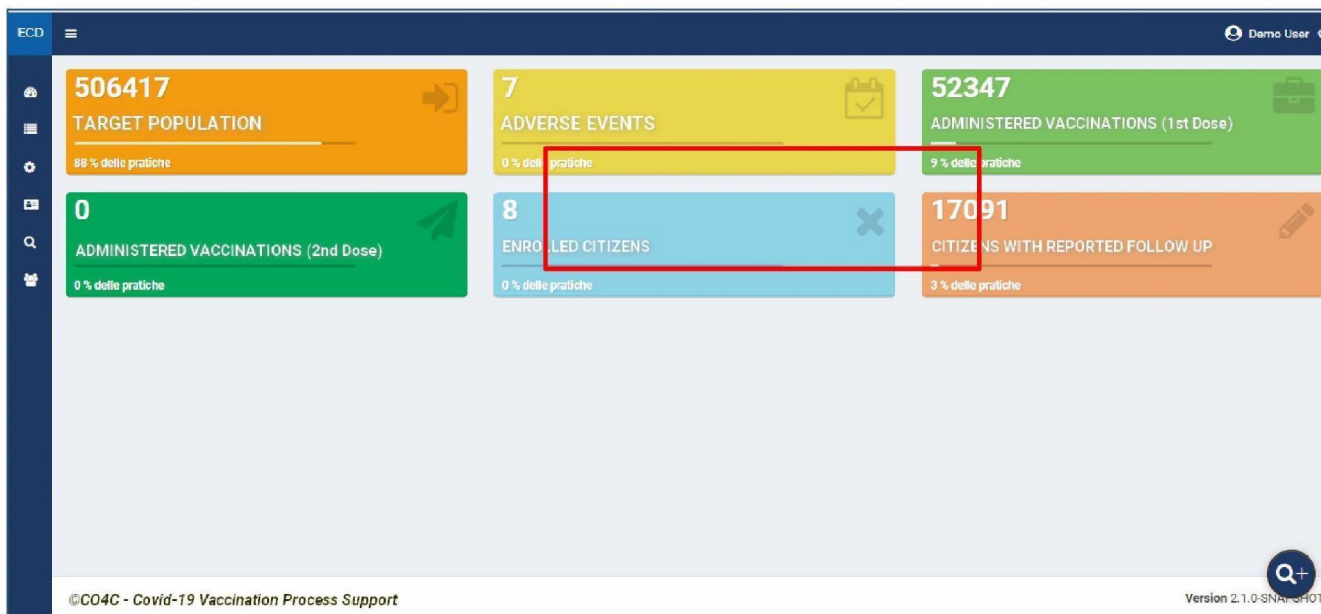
ECD

Demo User

506417
TARGET POPULATION
88 % delle pratiche

7
ADVERSE EVENTS
0 % dell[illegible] pratiche

52347
ADMINISTERED VACCINATIONS (1st Dose)
9 % delle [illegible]ratiche

0
ADMINISTERED VACCINATIONS (2nd Dose)
0 % delle pratiche

8
ENRO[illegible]LED CITIZENS
0 % delle pratiche

17091
CITIZ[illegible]NS WITH REPORTED FOLLOW UP
3 % delle pratiche

©CO4C - Covid-19 Vaccination Process Support

Version 2.1.0-SNA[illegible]